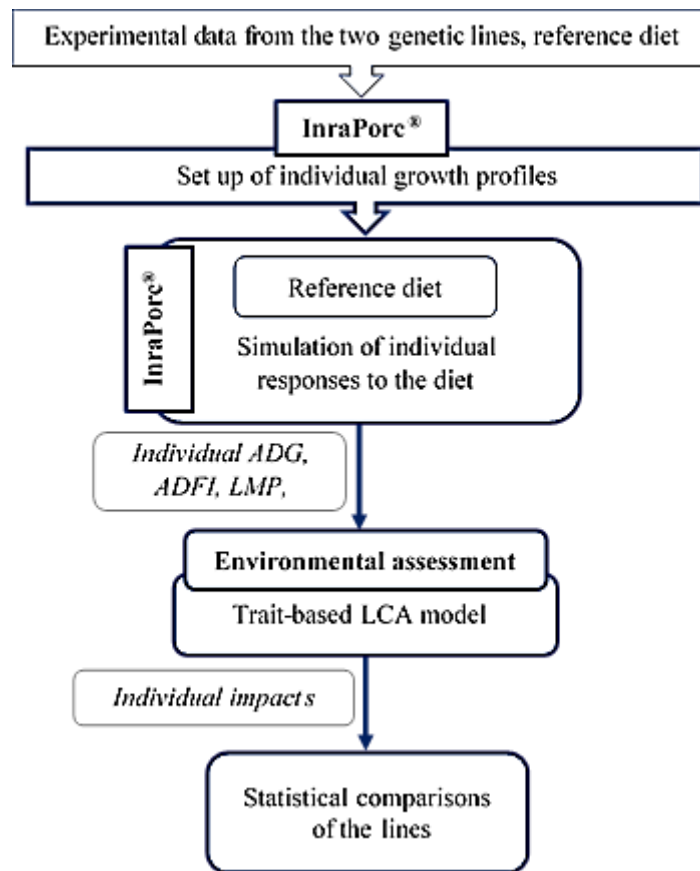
Experimental data from the two genetic lines, reference diet

InraPorc®

Set up of individual growth profiles

InraPorc®

Reference diet

Simulation of individual responses to the diet

Individual ADG, ADFI, LMP,

Environmental assessment

Trait-based LCA model

Individual impacts

Statistical comparisons of the lines